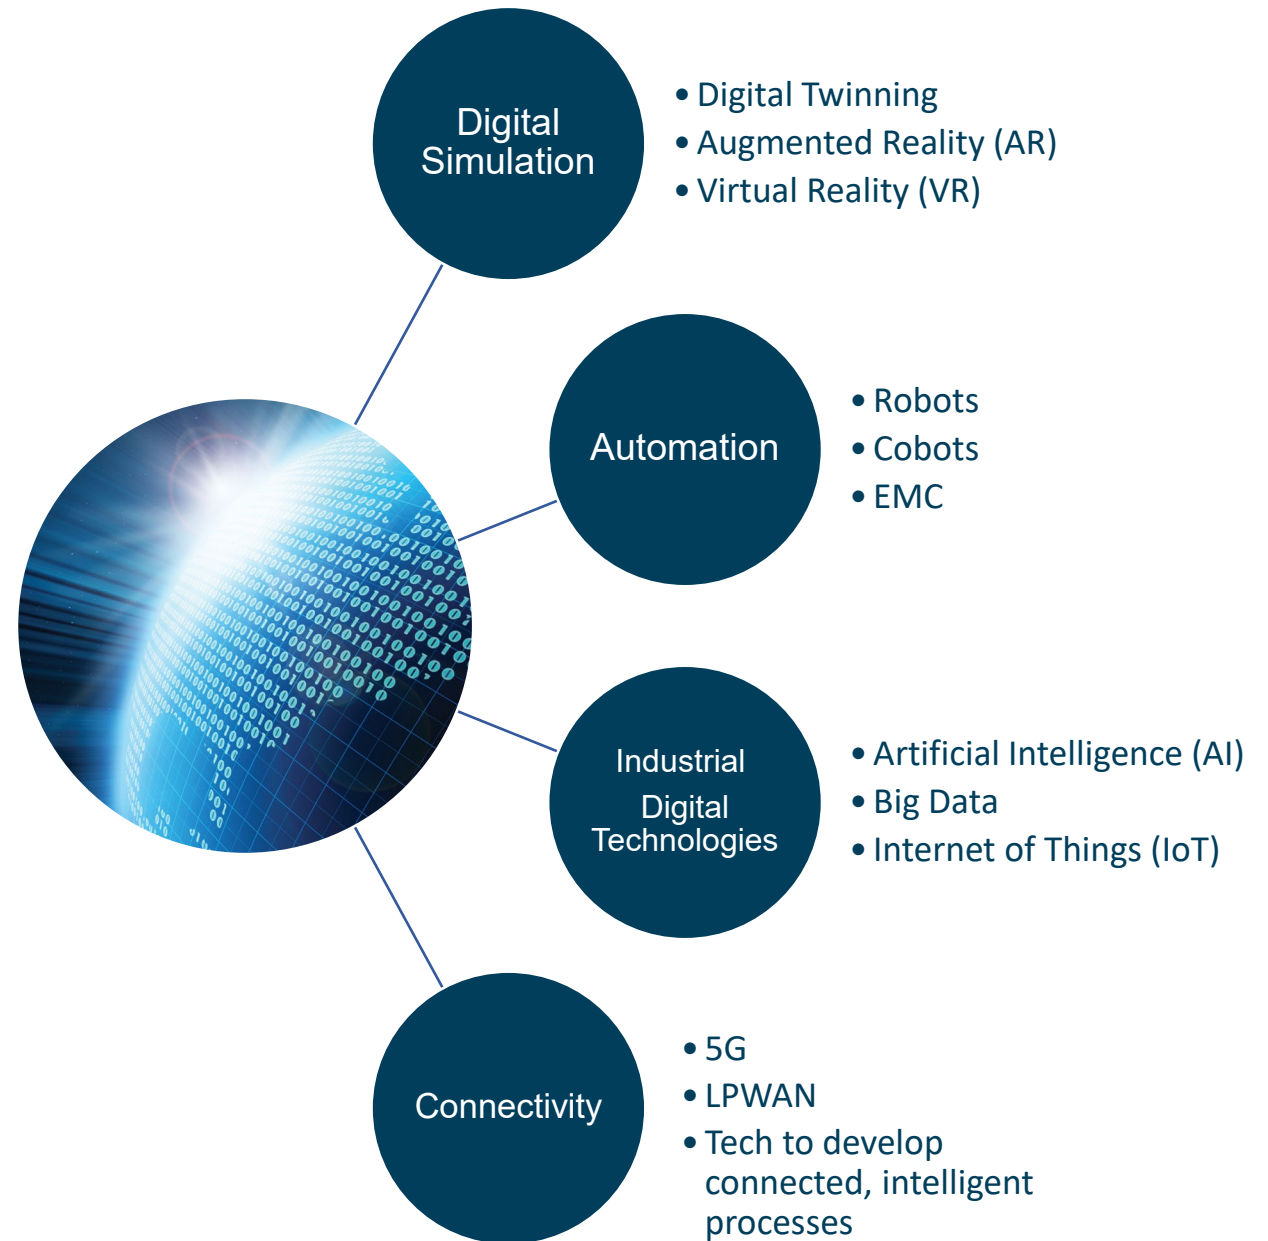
Digital Simulation

• Digital Twinning
• Augmented Reality (AR)
• Virtual Reality (VR)

Automation

• Robots
• Cobots
• EMC

Industrial Digital Technologies

• Artificial Intelligence (AI)
• Big Data
• Internet of Things (IoT)

Connectivity

• 5G
• LPWAN
• Tech to develop connected, intelligent processes